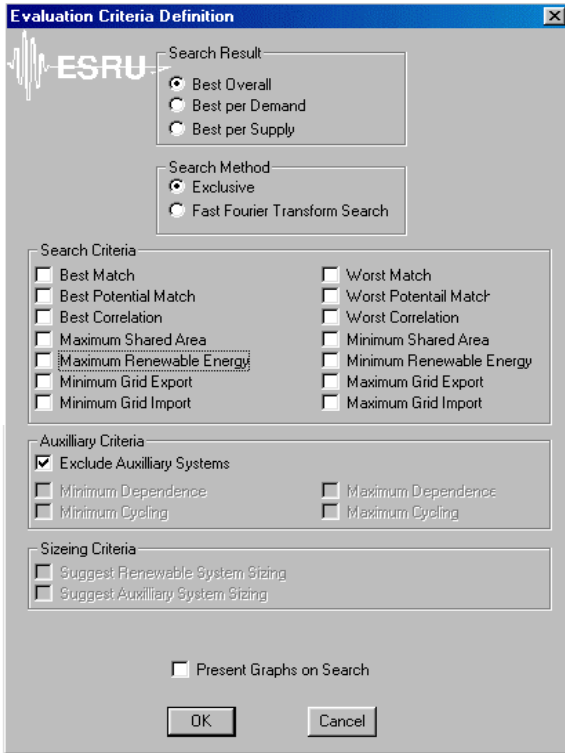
Evaluation Criteria Definition

ESRU

Search Result
Best Overall
Best per Demand
Best per Supply

Search Method
Exclusive
Fast Fourier Transform Search

Search Criteria
Best Match
Best Potential Match
Best Correlation
Maximum Shared Area
Maximum Renewable Energy
Minimum Grid Export
Minimum Grid Import
Worst Match
Worst Potentail Match
Worst Correlation
Minimum Shared Area
Minimum Renewable Energy
Maximum Grid Export
Maximum Grid Import

Auxilliary Criteria
Exclude Auxilliary Systems
Minimum Dependence
Minimum Cycling
Maximum Dependence
Maximum Cycling

Sizeing Criteria
Suggest Renewable System Sizing
Suggest Auxilliary System Sizing

Present Graphs on Search

OK
Cancel